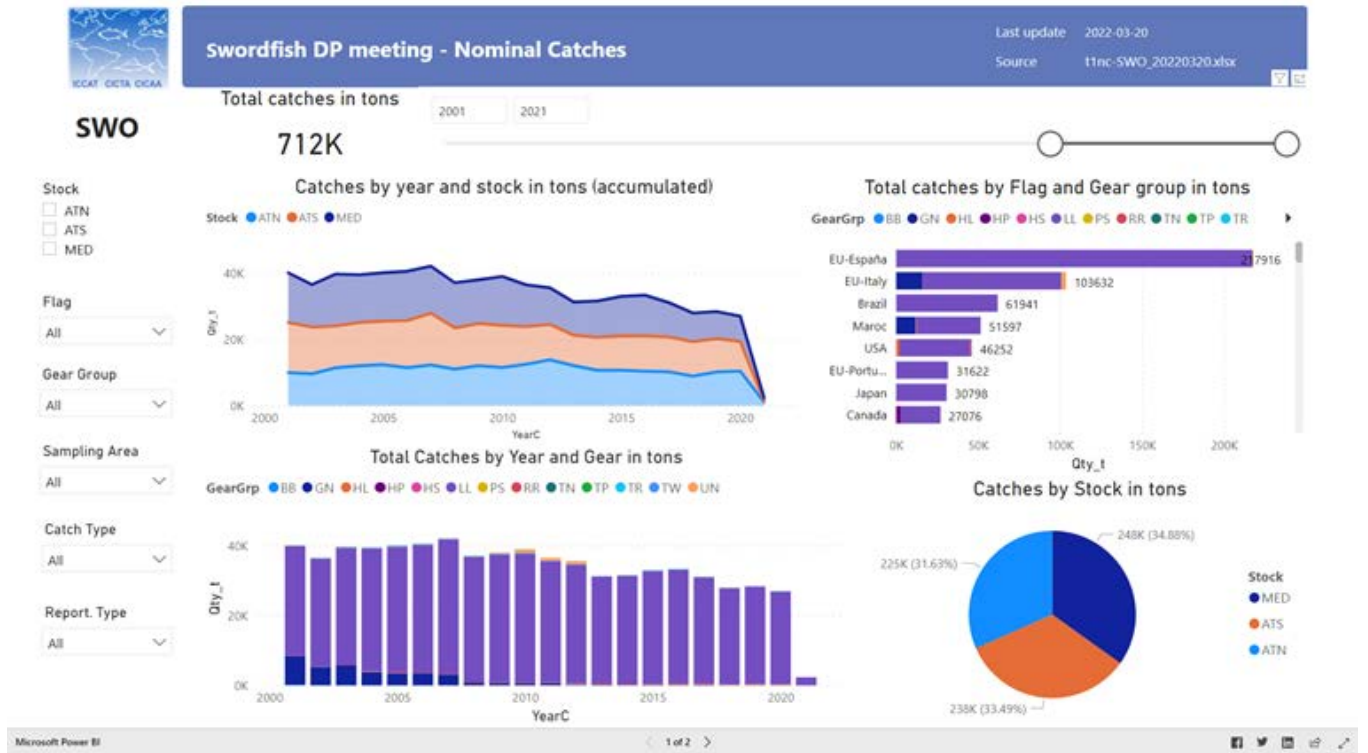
ICCAT CICTA CICAA

Swordfish DP meeting - Nominal Catches

Last update 2022-03-20
Source t1nc-SWO_20220320.xlsx

SWO

Total catches in tons

712K

2001 2021

Stock
ATN
ATS
MED

Flag
All

Gear Group
All

Sampling Area
All

Catch Type
All

Report. Type
All

Catches by year and stock in tons (accumulated)

Stock ATN ATS MED

40K
20K
0K
Qty_t
2000 2005 2010 2015 2020
YearC

Total catches by Flag and Gear group in tons

GearGrp BB GN HL HP HS LL PS RR TN TP TR

| Flag | Qty_t |
|---|---|
| EU-España | 217916 |
| EU-Italy | 103632 |
| Brazil | 61941 |
| Maroc | 51597 |
| USA | 46252 |
| EU-Portu... | 31622 |
| Japan | 30798 |
| Canada | 27076 |

0K 50K 100K 150K 200K
Qty_t

Total Catches by Year and Gear in tons

GearGrp BB GN HL HP HS LL PS RR TN TP TR TW UN

40K
20K
0K
Qty_t
2000 2005 2010 2015 2020
YearC

Catches by Stock in tons

248K (34.88%)
225K (31.63%)
238K (33.49%)

Stock
MED
ATS
ATN

Microsoft Power BI

1 of 2